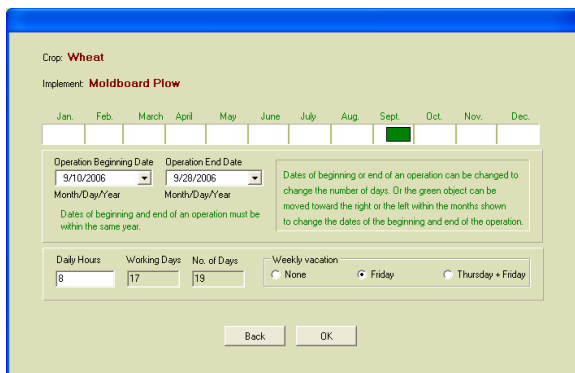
Crop: Wheat

Implement: Moldboard Plow

Jan. Feb. March April May June July Aug. Sept. Oct. Nov. Dec.

Operation Beginning Date
9/10/2006
Month/Day/Year

Operation End Date
9/28/2006
Month/Day/Year

Dates of beginning and end of an operation must be within the same year.

Dates of beginning or end of an operation can be changed to change the number of days. Or the green object can be moved toward the right or the left within the months shown to change the dates of the beginning and end of the operation.

Daily Hours
8

Working Days
17

No. of Days
19

Weekly vacation
None
Friday
Thursday + Friday

Back

OK